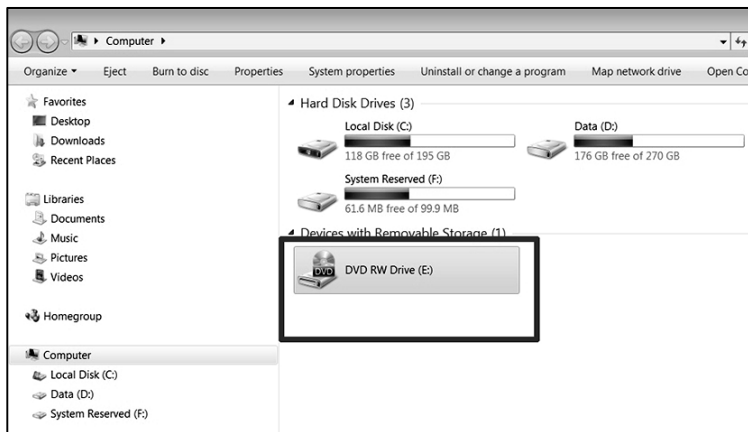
Computer ▸

Organize ▾ Eject Burn to disc Properties System properties Uninstall or change a program Map network drive Open Co

Favorites
Desktop
Downloads
Recent Places

Libraries
Documents
Music
Pictures
Videos

Homegroup

Computer
Local Disk (C:)
Data (D:)
System Reserved (F:)

Hard Disk Drives (3)

Local Disk (C:)
118 GB free of 195 GB

Data (D:)
176 GB free of 270 GB

System Reserved (F:)
61.6 MB free of 99.9 MB

Devices with Removable Storage (1)

DVD
DVD RW Drive (E:)